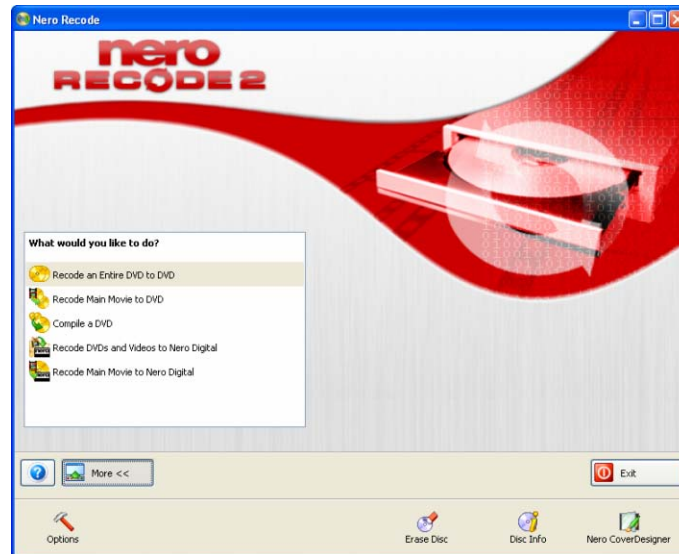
Nero Recode

nero RECODE 2

What would you like to do?

Recode an Entire DVD to DVD

Recode Main Movie to DVD

Compile a DVD

Recode DVDs and Videos to Nero Digital

Recode Main Movie to Nero Digital

?

More <<

Exit

Options

Erase Disc

Disc Info

Nero CoverDesigner